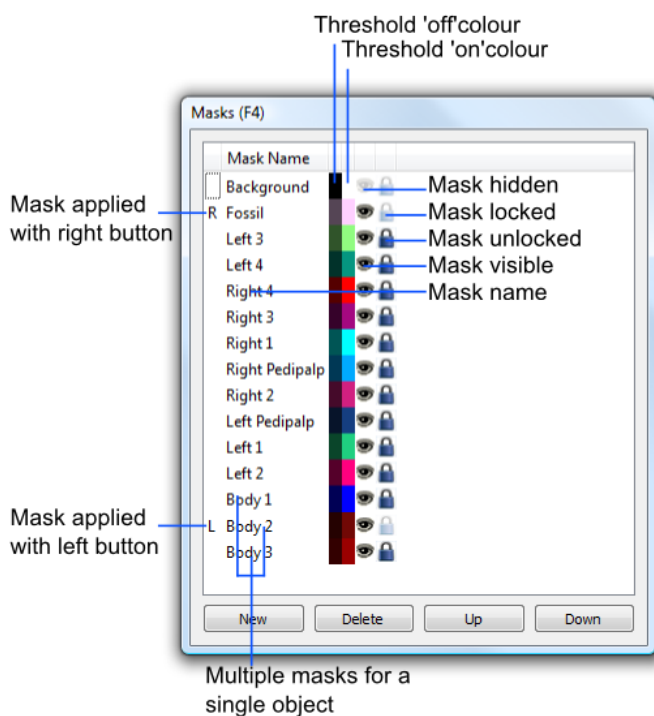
Threshold 'off'colour
Threshold 'on'colour

Masks (F4)

Mask Name

Background
R Fossil
Left 3
Left 4
Right 4
Right 3
Right 1
Right Pedipalp
Right 2
Left Pedipalp
Left 1
Left 2
Body 1
L Body 2
Body 3

Mask hidden
Mask locked
Mask unlocked
Mask visible
Mask name

Mask applied with right button

Mask applied with left button

New
Delete
Up
Down

Multiple masks for a single object